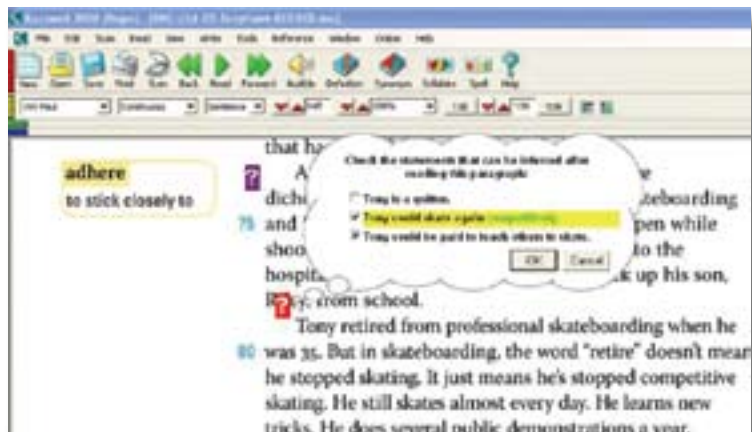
Kurzweil 3000 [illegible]

File Edit Scan Read View Write Tools Reference Window Online Help

New Open Save Print Scan Back Read Forward Audible Definition Synonyms Syllables Spell Help

adhere
to stick closely to

that ha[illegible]

A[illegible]

dicho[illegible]

75 and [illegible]

shoo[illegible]

hospit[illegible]

Check the statements that can be inferred after reading this paragraph.

Tony is a quitter.

Tony could skate again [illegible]

Tony could be paid to teach others to skate.

OK Cancel

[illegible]e
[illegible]ateboarding
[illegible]pen while
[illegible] to the
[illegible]k up his son,

R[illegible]y, from school.

Tony retired from professional skateboarding when he
80 was 35. But in skateboarding, the word "retire" doesn't mear he stopped skating. It just means he's stopped competitive skating. He still skates almost every day. He learns new tricks. He does several public demonstrations a year.